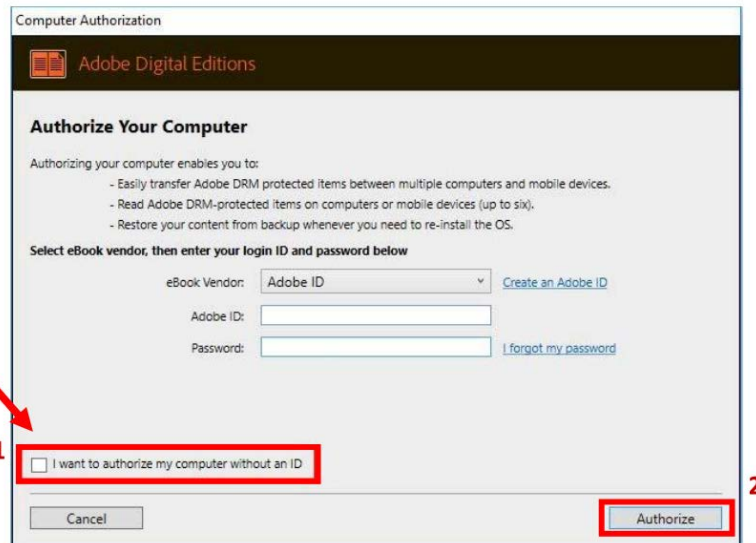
Computer Authorization

Adobe Digital Editions

Authorize Your Computer

Authorizing your computer enables you to:

- Easily transfer Adobe DRM protected items between multiple computers and mobile devices.
- Read Adobe DRM-protected items on computers or mobile devices (up to six).
- Restore your content from backup whenever you need to re-install the OS.

Select eBook vendor, then enter your login ID and password below

eBook Vendor: Adobe ID Create an Adobe ID

Adobe ID:

Password: I forgot my password

1

I want to authorize my computer without an ID

2

Cancel

Authorize